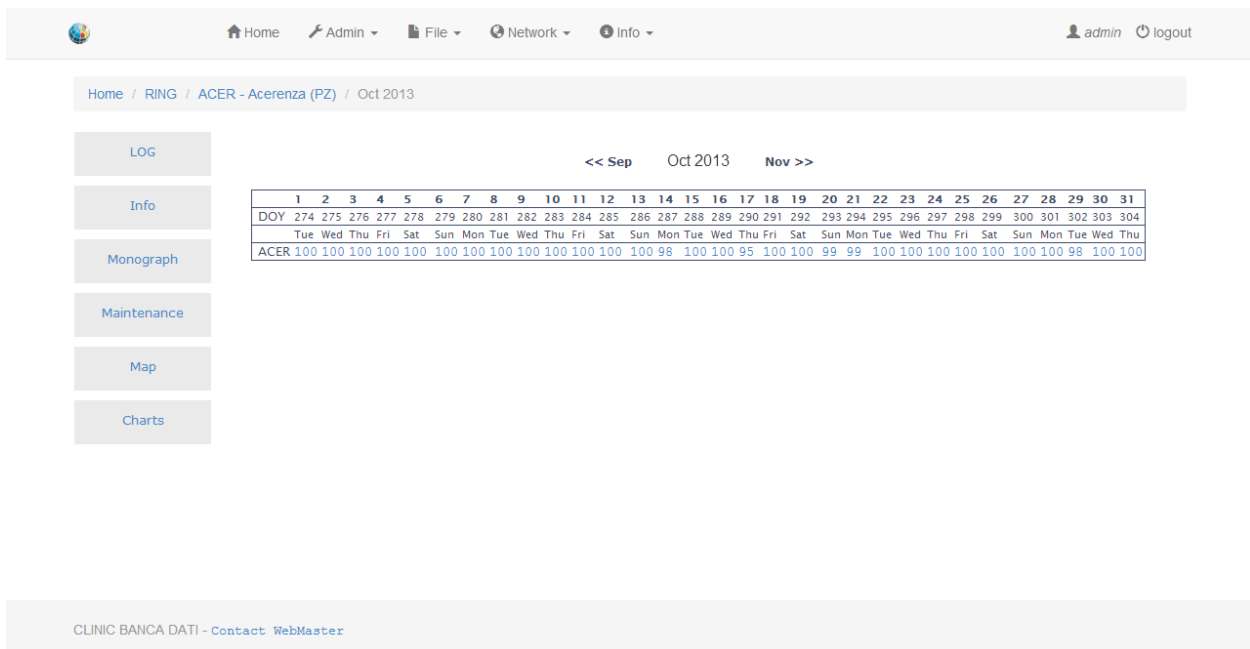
Home Admin File Network Info admin logout

Home / RING / ACER - Acerenza (PZ) / Oct 2013

LOG

Info

Monograph

Maintenance

Map

Charts

<< Sep Oct 2013 Nov >>

| | 1 | 2 | 3 | 4 | 5 | 6 | 7 | 8 | 9 | 10 | 11 | 12 | 13 | 14 | 15 | 16 | 17 | 18 | 19 | 20 | 21 | 22 | 23 | 24 | 25 | 26 | 27 | 28 | 29 | 30 | 31 |
|---|---|---|---|---|---|---|---|---|---|---|---|---|---|---|---|---|---|---|---|---|---|---|---|---|---|---|---|---|---|---|---|
| DOY | 274 | 275 | 276 | 277 | 278 | 279 | 280 | 281 | 282 | 283 | 284 | 285 | 286 | 287 | 288 | 289 | 290 | 291 | 292 | 293 | 294 | 295 | 296 | 297 | 298 | 299 | 300 | 301 | 302 | 303 | 304 |
| | Tue | Wed | Thu | Fri | Sat | Sun | Mon | Tue | Wed | Thu | Fri | Sat | Sun | Mon | Tue | Wed | Thu | Fri | Sat | Sun | Mon | Tue | Wed | Thu | Fri | Sat | Sun | Mon | Tue | Wed | Thu |
| ACER | 100 | 100 | 100 | 100 | 100 | 100 | 100 | 100 | 100 | 100 | 100 | 100 | 100 | 98 | 100 | 100 | 95 | 100 | 100 | 99 | 99 | 100 | 100 | 100 | 100 | 100 | 100 | 100 | 98 | 100 | 100 |

CLINIC BANCA DATI - Contact WebMaster